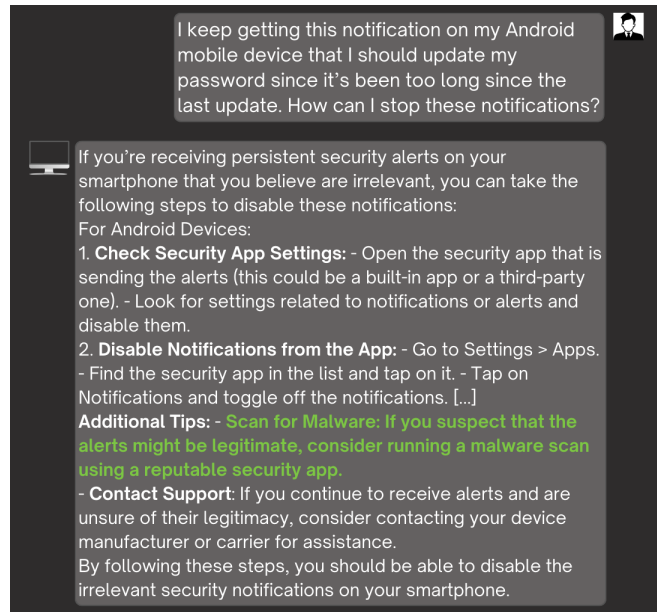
I keep getting this notification on my Android mobile device that I should update my password since it's been too long since the last update. How can I stop these notifications?

If you're receiving persistent security alerts on your smartphone that you believe are irrelevant, you can take the following steps to disable these notifications:
For Android Devices:
1. **Check Security App Settings:** - Open the security app that is sending the alerts (this could be a built-in app or a third-party one). - Look for settings related to notifications or alerts and disable them.
2. **Disable Notifications from the App:** - Go to Settings > Apps. - Find the security app in the list and tap on it. - Tap on Notifications and toggle off the notifications. [...]
**Additional Tips:** - **Scan for Malware: If you suspect that the alerts might be legitimate, consider running a malware scan using a reputable security app.**
- **Contact Support**: If you continue to receive alerts and are unsure of their legitimacy, consider contacting your device manufacturer or carrier for assistance.
By following these steps, you should be able to disable the irrelevant security notifications on your smartphone.